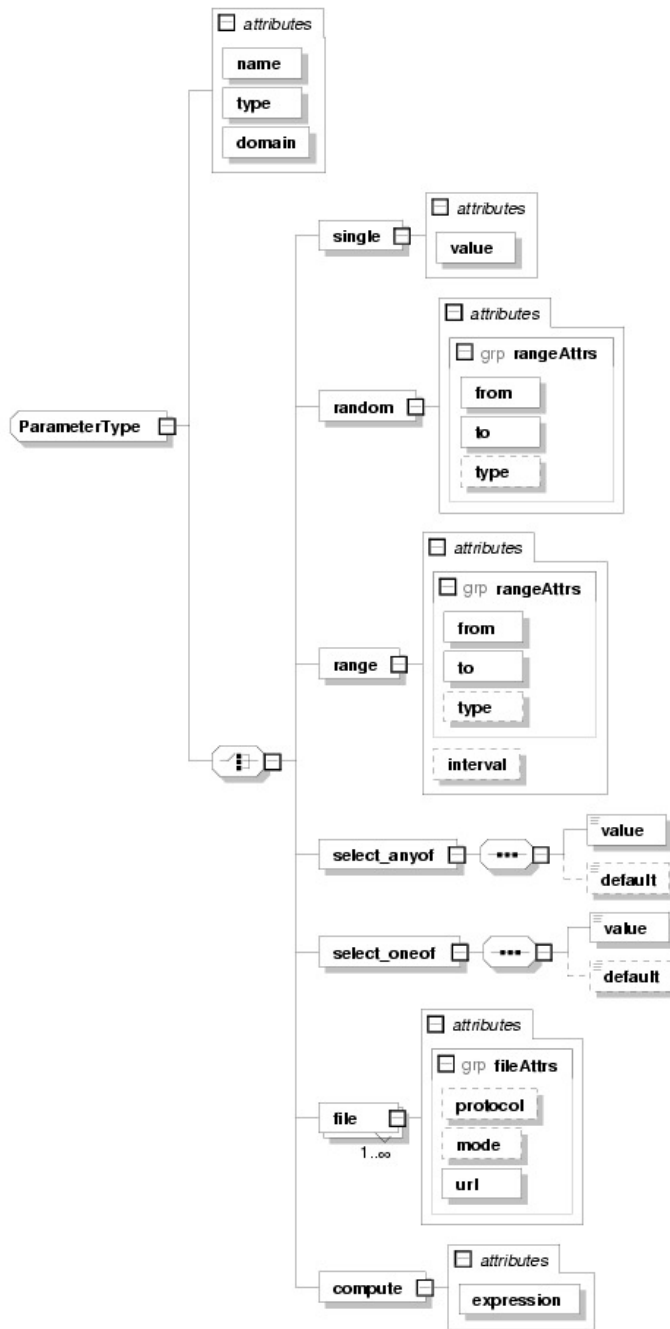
attributes
name
type
domain

ParameterType

single
attributes
value

random
attributes
grp rangeAttrs
from
to
type

range
attributes
grp rangeAttrs
from
to
type
interval

select_anyof
value
default

select_oneof
value
default

file
1..∞
attributes
grp fileAttrs
protocol
mode
url

compute
attributes
expression